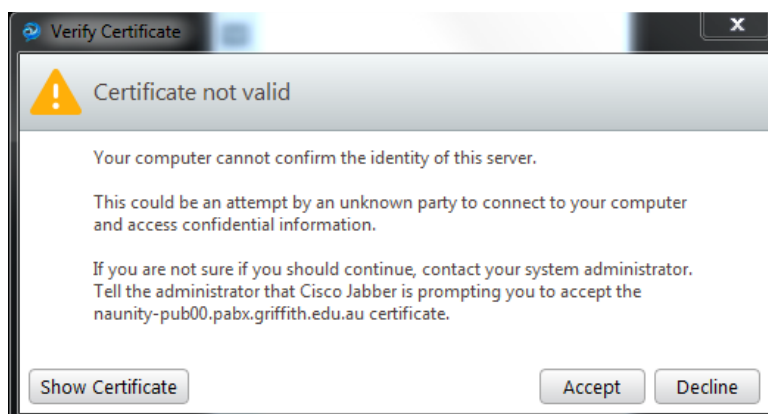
Verify Certificate

Certificate not valid

Your computer cannot confirm the identity of this server.

This could be an attempt by an unknown party to connect to your computer and access confidential information.

If you are not sure if you should continue, contact your system administrator. Tell the administrator that Cisco Jabber is prompting you to accept the naunity-pub00.pabx.griffith.edu.au certificate.

Show Certificate

Accept

Decline